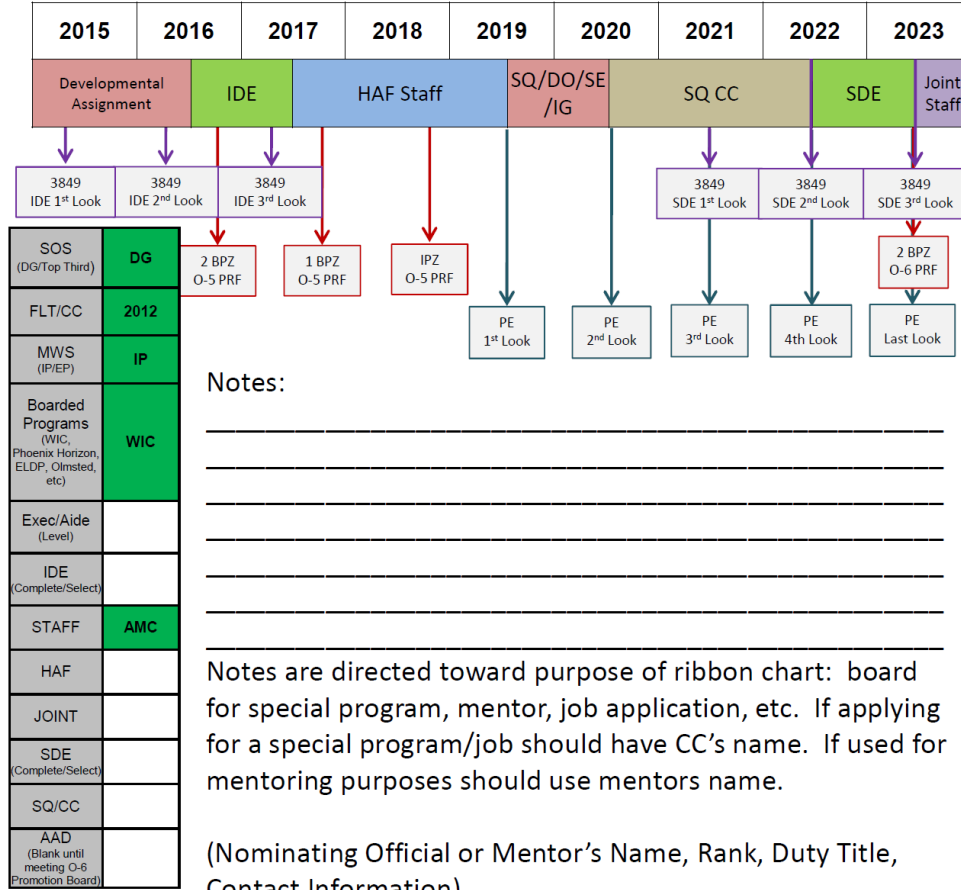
| 2015 | 2016 | 2017 | 2018 | 2019 | 2020 | 2021 | 2022 | 2023 |
|---|---|---|---|---|---|---|---|---|

Developmental Assignment
IDE
HAF Staff
SQ/DO/SE/IG
SQ CC
SDE
Joint Staff

3849 IDE 1st Look
3849 IDE 2nd Look
3849 IDE 3rd Look
3849 SDE 1st Look
3849 SDE 2nd Look
3849 SDE 3rd Look

2 BPZ O-5 PRF
1 BPZ O-5 PRF
IPZ O-5 PRF
2 BPZ O-6 PRF

PE 1st Look
PE 2nd Look
PE 3rd Look
PE 4th Look
PE Last Look

| | |
|---|---|
| SOS (DG/Top Third) | DG |
| FLT/CC | 2012 |
| MWS (IP/EP) | IP |
| Boarded Programs (WIC, Phoenix Horizon, ELDP, Olmsted, etc) | WIC |
| Exec/Aide (Level) | |
| IDE (Complete/Select) | |
| STAFF | AMC |
| HAF | |
| JOINT | |
| SDE (Complete/Select) | |
| SQ/CC | |
| AAD (Blank until meeting O-6 Promotion Board) | |

Notes:
_______________________________________
_______________________________________
_______________________________________
_______________________________________
_______________________________________
_______________________________________
_______________________________________

Notes are directed toward purpose of ribbon chart: board for special program, mentor, job application, etc. If applying for a special program/job should have CC's name. If used for mentoring purposes should use mentors name.

(Nominating Official or Mentor's Name, Rank, Duty Title, Contact Information)